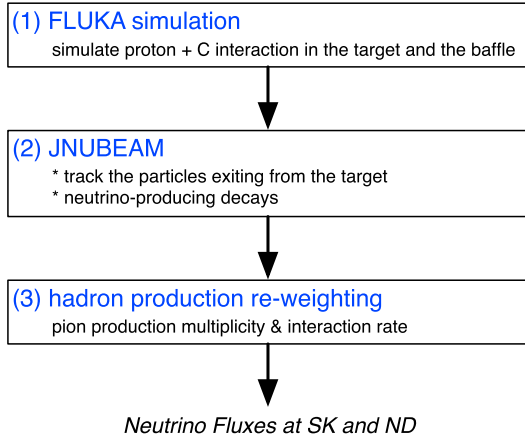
(1) FLUKA simulation

simulate proton + C interaction in the target and the baffle

(2) JNUBEAM

* track the particles exiting from the target
* neutrino-producing decays

(3) hadron production re-weighting

pion production multiplicity & interaction rate

Neutrino Fluxes at SK and ND